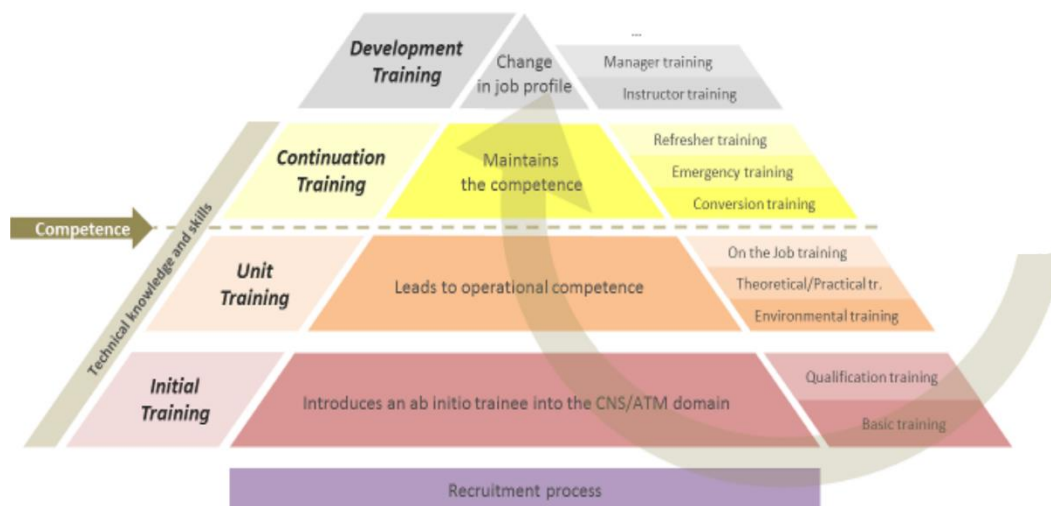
Development Training

Change in job profile

...

Manager training

Instructor training

Continuation Training

Maintains the competence

Refresher training

Emergency training

Conversion training

Competence

Technical knowledge and skills

Unit Training

Leads to operational competence

On the Job training

Theoretical/Practical tr.

Environmental training

Initial Training

Introduces an ab initio trainee into the CNS/ATM domain

Qualification training

Basic training

Recruitment process